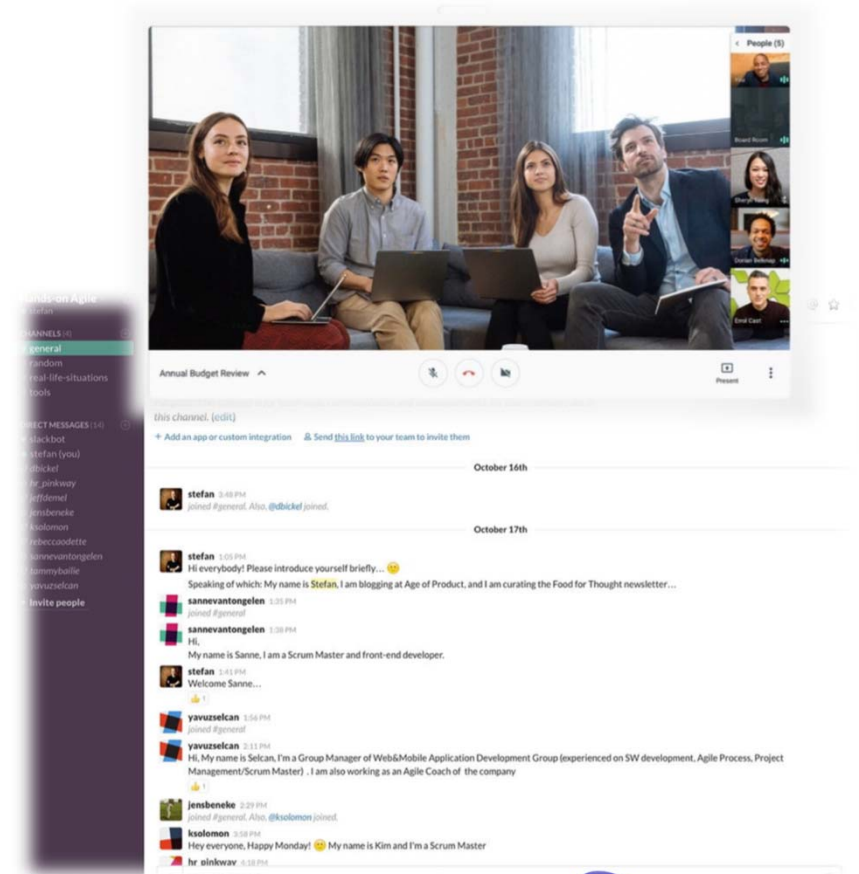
People (5)

Board Room

Sharon Yang

Daniel Bellmap

Emil Cast

Annual Budget Review

Present

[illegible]ands-on Agile
stefan

CHANNELS (4)
# general
# random
# real-life-situations
# tools

DIRECT MESSAGES (14)
slackbot
stefan (you)
dbickel
hr_pinkway
jeffdemel
jensbeneke
ksolomon
rebeccaodette
sannevantongelen
tammyballie
yavuzselcan
+ Invite people

this channel. (edit)

+ Add an app or custom integration   Send this link to your team to invite them

October 16th

stefan 3:48 PM
joined #general. Also, @dbickel joined.

October 17th

stefan 1:05 PM
Hi everybody! Please introduce yourself briefly… 😊
Speaking of which: My name is Stefan, I am blogging at Age of Product, and I am curating the Food for Thought newsletter…

sannevantongelen 1:35 PM
joined #general

sannevantongelen 1:38 PM
Hi,
My name is Sanne, I am a Scrum Master and front-end developer.

stefan 1:41 PM
Welcome Sanne…
👍 1

yavuzselcan 1:56 PM
joined #general

yavuzselcan 2:11 PM
Hi, My name is Selcan, I'm a Group Manager of Web&Mobile Application Development Group (experienced on SW development, Agile Process, Project Management/Scrum Master) . I am also working as an Agile Coach of the company
👍 1

jensbeneke 2:29 PM
joined #general. Also, @ksolomon joined.

ksolomon 3:58 PM
Hey everyone, Happy Monday! 😊 My name is Kim and I'm a Scrum Master

hr_pinkway 6:18 PM